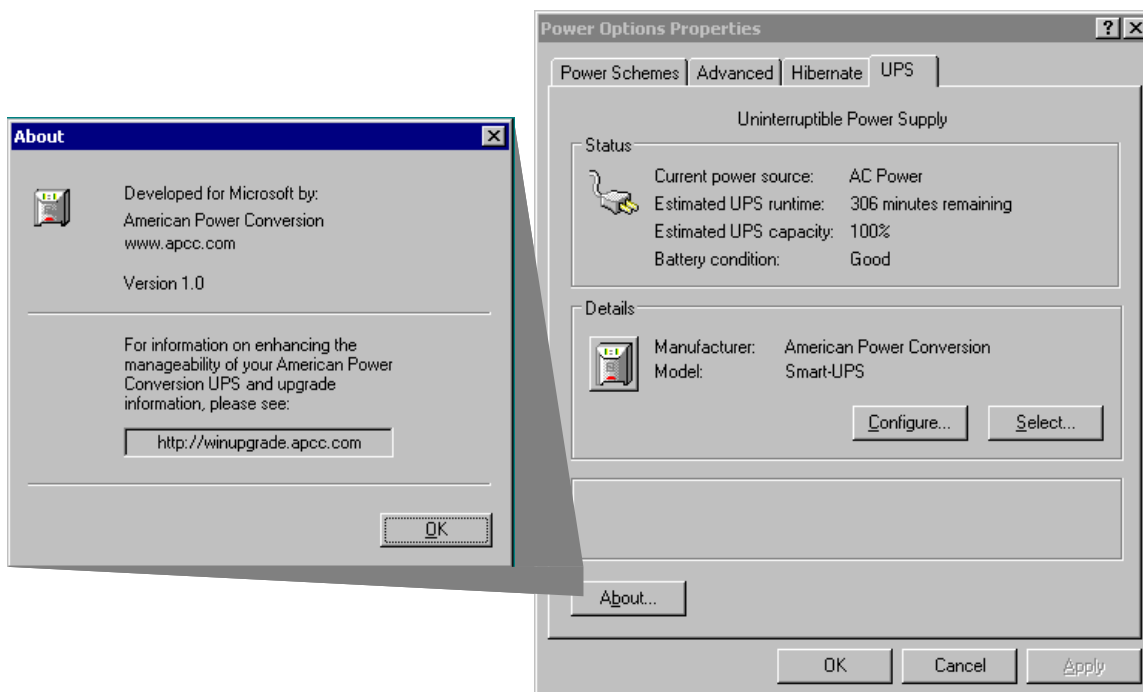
Power Options Properties

?

Power Schemes | Advanced | Hibernate | UPS

Uninterruptible Power Supply

Status

Current power source: AC Power
Estimated UPS runtime: 306 minutes remaining
Estimated UPS capacity: 100%
Battery condition: Good

Details

Manufacturer: American Power Conversion
Model: Smart-UPS

Configure...

Select...

About...

OK

Cancel

Apply

About

Developed for Microsoft by:
American Power Conversion
www.apcc.com

Version 1.0

For information on enhancing the manageability of your American Power Conversion UPS and upgrade information, please see:

http://winupgrade.apcc.com

OK